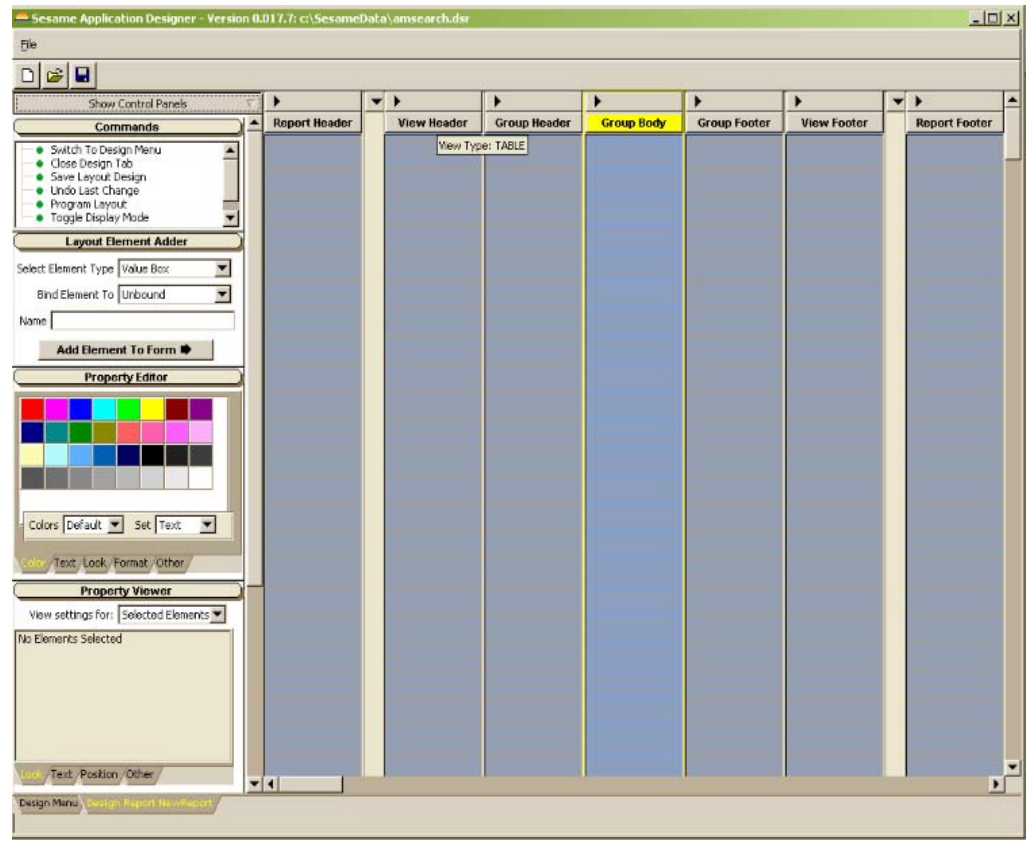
Sesame Application Designer - Version 0.017.7: c:\SesameData\amsearch.dsr

File

Show Control Panels

Commands

Switch To Design Menu
Close Design Tab
Save Layout Design
Undo Last Change
Program Layout
Toggle Display Mode

Layout Element Adder

Select Element Type Value Box

Bind Element To Unbound

Name

Add Element To Form

Property Editor

Colors Default Set Text

Color Text Look Format Other

Property Viewer

View settings for: Selected Elements

No Elements Selected

Look Text Position Other

Report Header

View Header

View Type: TABLE

Group Header

Group Body

Group Footer

View Footer

Report Footer

Design Menu Design Report NewReport